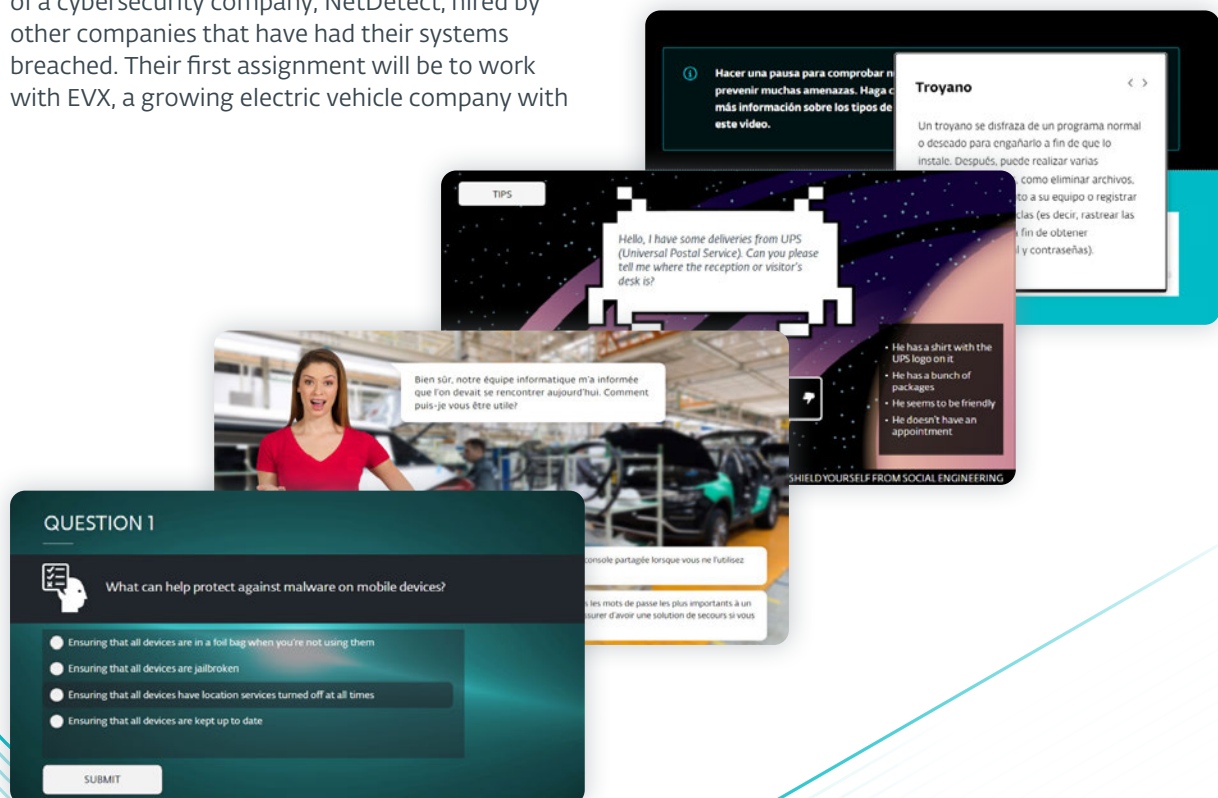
of a cybersecurity company, NetDetect, hired by other companies that have had their systems breached. Their first assignment will be to work with EVX, a growing electric vehicle company with

Hacer una pausa para comprobar n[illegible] prevenir muchas amenazas. Haga c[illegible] más información sobre los tipos de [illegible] este video.

Troyano

Un troyano se disfraza de un programa normal o deseado para engañarlo a fin de que lo instale. Después, puede realizar varias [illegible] como eliminar archivos, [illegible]to a su equipo o registrar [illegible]clas (es decir, rastrear las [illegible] fin de obtener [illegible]l y contraseñas).

TIPS

Hello, I have some deliveries from UPS (Universal Postal Service). Can you please tell me where the reception or visitor's desk is?

• He has a shirt with the UPS logo on it
• He has a bunch of packages
• He seems to be friendly
• He doesn't have an appointment

SHIELD YOURSELF FROM SOCIAL ENGINEERING

Bien sûr, notre équipe informatique m'a informée que l'on devait se rencontrer aujourd'hui. Comment puis-je vous être utile?

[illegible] console partagée lorsque vous ne l'utilisez

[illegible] les mots de passe les plus importants à un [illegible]surer d'avoir une solution de secours si vous

QUESTION 1

What can help protect against malware on mobile devices?

Ensuring that all devices are in a foil bag when you're not using them
Ensuring that all devices are jailbroken
Ensuring that all devices have location services turned off at all times
Ensuring that all devices are kept up to date

SUBMIT